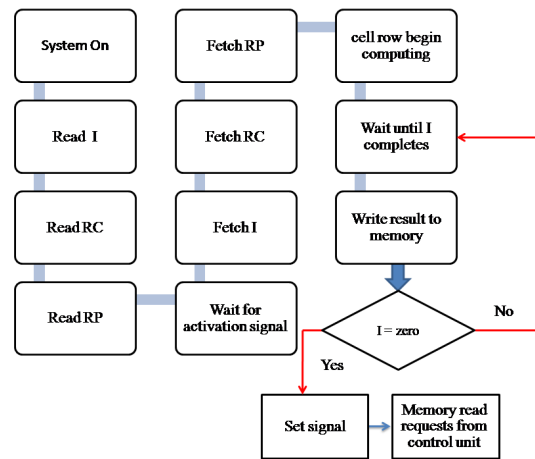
System On

Read I

Read RC

Read RP

Wait for activation signal

Fetch I

Fetch RC

Fetch RP

cell row begin computing

Wait until I completes

Write result to memory

I = zero

No

Yes

Set signal

Memory read requests from control unit